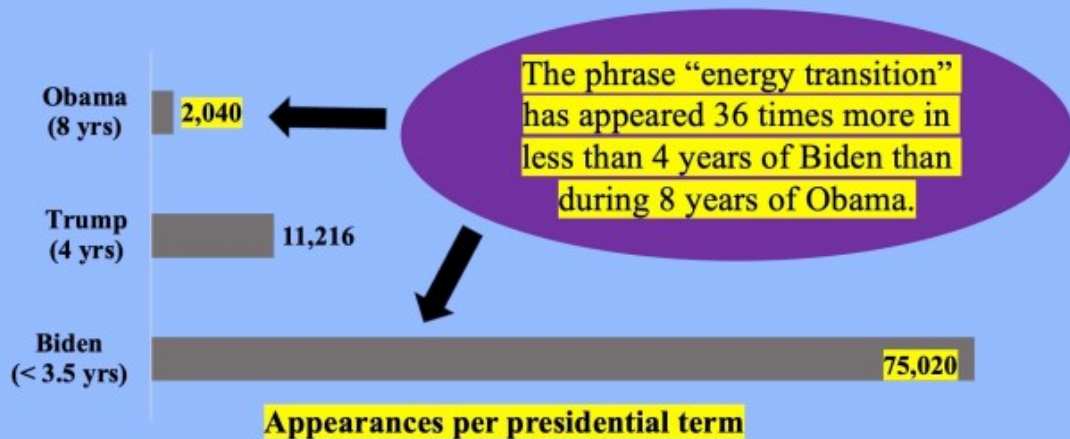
Obama
(8 yrs)

2,040

The phrase "energy transition" has appeared 36 times more in less than 4 years of Biden than during 8 years of Obama.

Trump
(4 yrs)

11,216

Biden
(< 3.5 yrs)

75,020

Appearances per presidential term